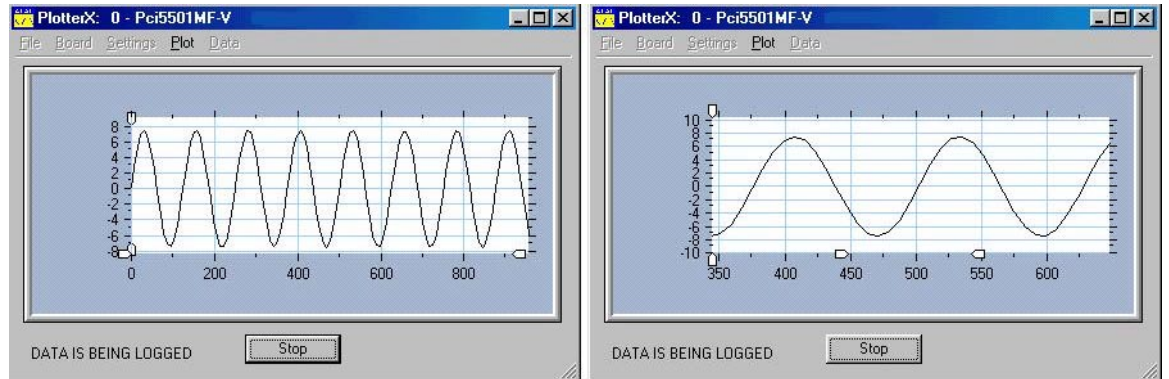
PlotterX: 0 - Pci5501MF-V

File Board Settings Plot Data

8
6
4
2
0
-2
-4
-6
-8

0 200 400 600 800

DATA IS BEING LOGGED

Stop

PlotterX: 0 - Pci5501MF-V

File Board Settings Plot Data

10
8
6
4
2
0
-2
-4
-6
-8
-10

350 400 450 500 550 600

DATA IS BEING LOGGED

Stop